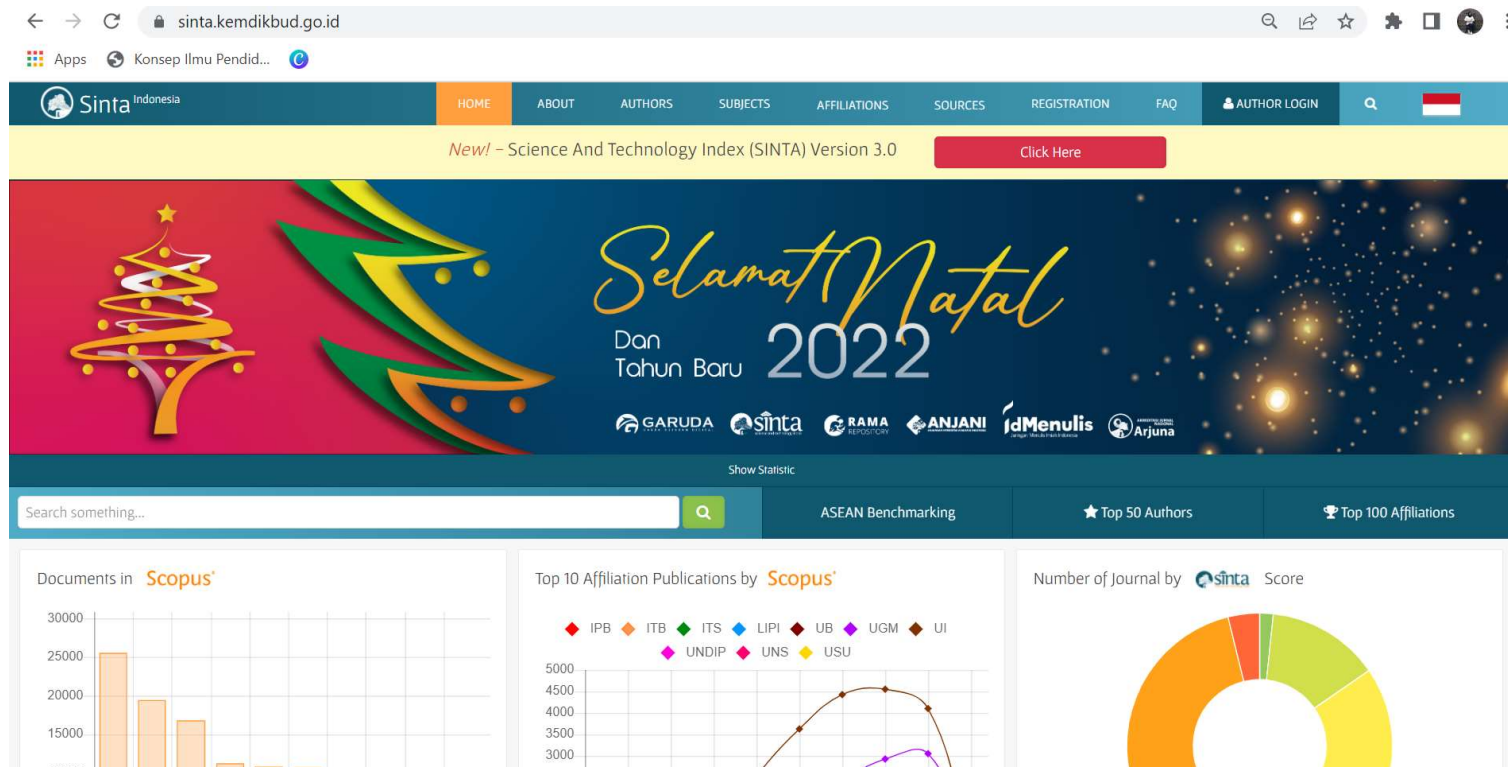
sinta.kemdikbud.go.id

Apps Konsep Ilmu Pendid...

Sinta Indonesia
HOME ABOUT AUTHORS SUBJECTS AFFILIATIONS SOURCES REGISTRATION FAQ AUTHOR LOGIN

New! – Science And Technology Index (SINTA) Version 3.0
Click Here

Selamat Natal
Dan Tahun Baru 2022
GARUDA sinta RAMA REPOSITORY ANJANI idMenulis Arjuna

Show Statistic

Search something...
ASEAN Benchmarking
Top 50 Authors
Top 100 Affiliations

Documents in Scopus
30000
25000
20000
15000

Top 10 Affiliation Publications by Scopus
IPB ITB ITS LIPI UB UGM UI
UNDIP UNS USU
5000
4500
4000
3500
3000

Number of Journal by sinta Score